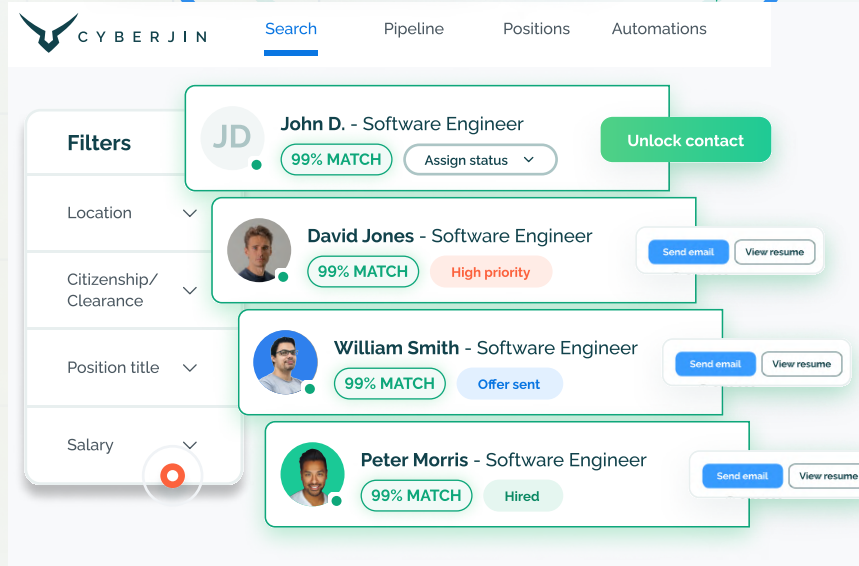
CYBERJIN

Search Pipeline Positions Automations

Filters

Location

Citizenship/ Clearance

Position title

Salary

JD

John D. - Software Engineer

99% MATCH

Assign status

Unlock contact

David Jones - Software Engineer

99% MATCH

High priority

Send email

View resume

William Smith - Software Engineer

99% MATCH

Offer sent

Send email

View resume

Peter Morris - Software Engineer

99% MATCH

Hired

Send email

View resume